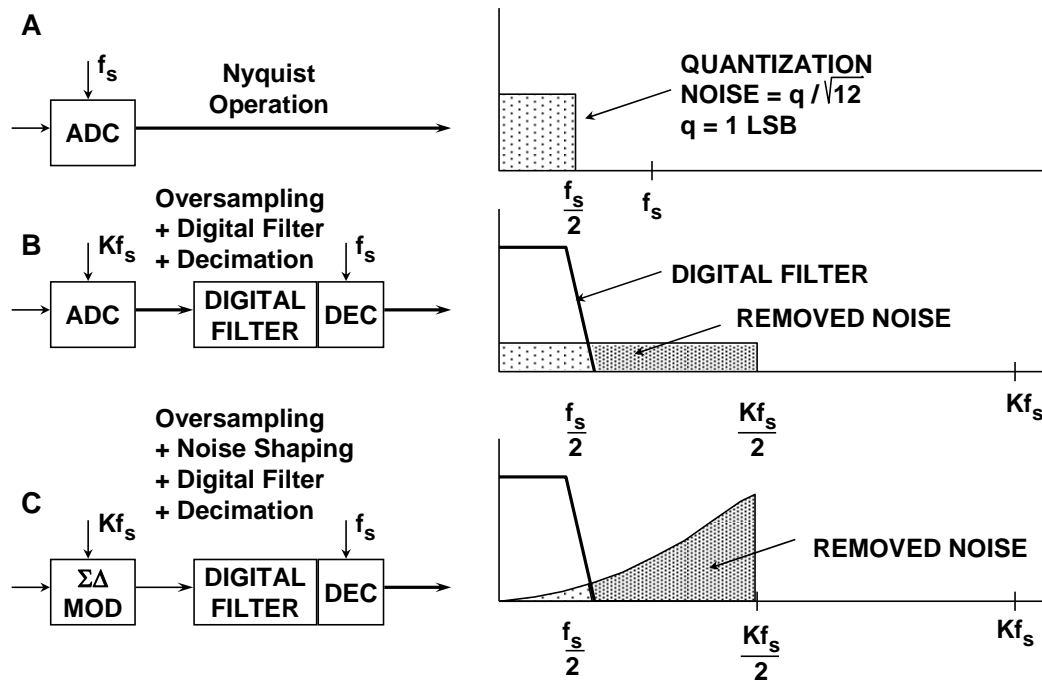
A

$f_s$

Nyquist Operation

ADC

QUANTIZATION NOISE = $q / \sqrt{12}$
q = 1 LSB

$\frac{f_s}{2}$

$f_s$

Oversampling + Digital Filter + Decimation

B

$Kf_s$

$f_s$

ADC

DIGITAL FILTER

DEC

DIGITAL FILTER

REMOVED NOISE

$\frac{f_s}{2}$

$\frac{Kf_s}{2}$

$Kf_s$

Oversampling + Noise Shaping + Digital Filter + Decimation

C

$Kf_s$

$f_s$

ΣΔ MOD

DIGITAL FILTER

DEC

REMOVED NOISE

$\frac{f_s}{2}$

$\frac{Kf_s}{2}$

$Kf_s$